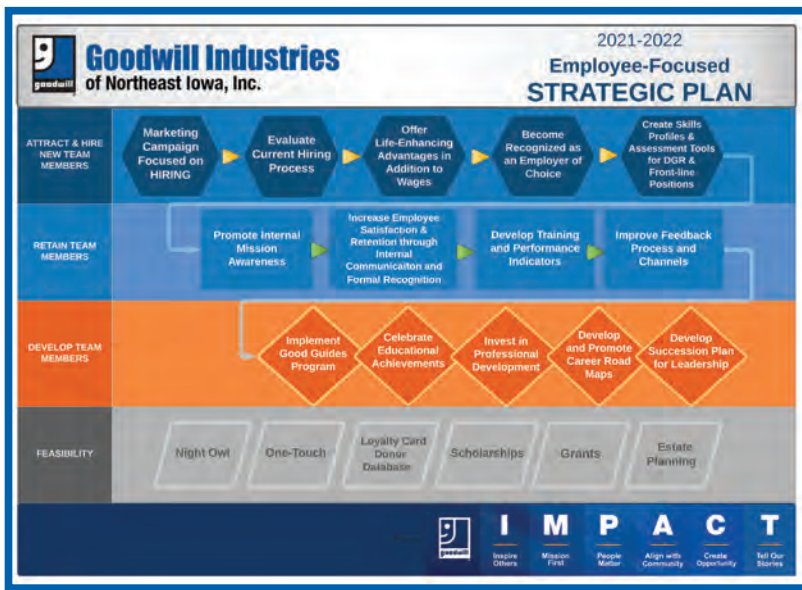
goodwill

Goodwill Industries of Northeast Iowa, Inc.

2021-2022
Employee-Focused
STRATEGIC PLAN

ATTRACT & HIRE NEW TEAM MEMBERS

Marketing Campaign Focused on HIRING

Evaluate Current Hiring Process

Offer Life-Enhancing Advantages in Addition to Wages

Become Recognized as an Employer of Choice

Create Skills Profiles & Assessment Tools for DGR & Front-line Positions

RETAIN TEAM MEMBERS

Promote Internal Mission Awareness

Increase Employee Satisfaction & Retention through Internal Communicaiton and Formal Recognition

Develop Training and Performance Indicators

Improve Feedback Process and Channels

DEVELOP TEAM MEMBERS

Implement Good Guides Program

Celebrate Educational Achievements

Invest in Professional Development

Develop and Promote Career Road Maps

Develop Succession Plan for Leadership

FEASIBILITY

Night Owl

One-Touch

Loyalty Card Donor Database

Scholarships

Grants

Estate Planning

goodwill

I
Inspire Others

M
Mission First

P
People Matter

A
Align with Community

C
Create Opportunity

T
Tell Our Stories